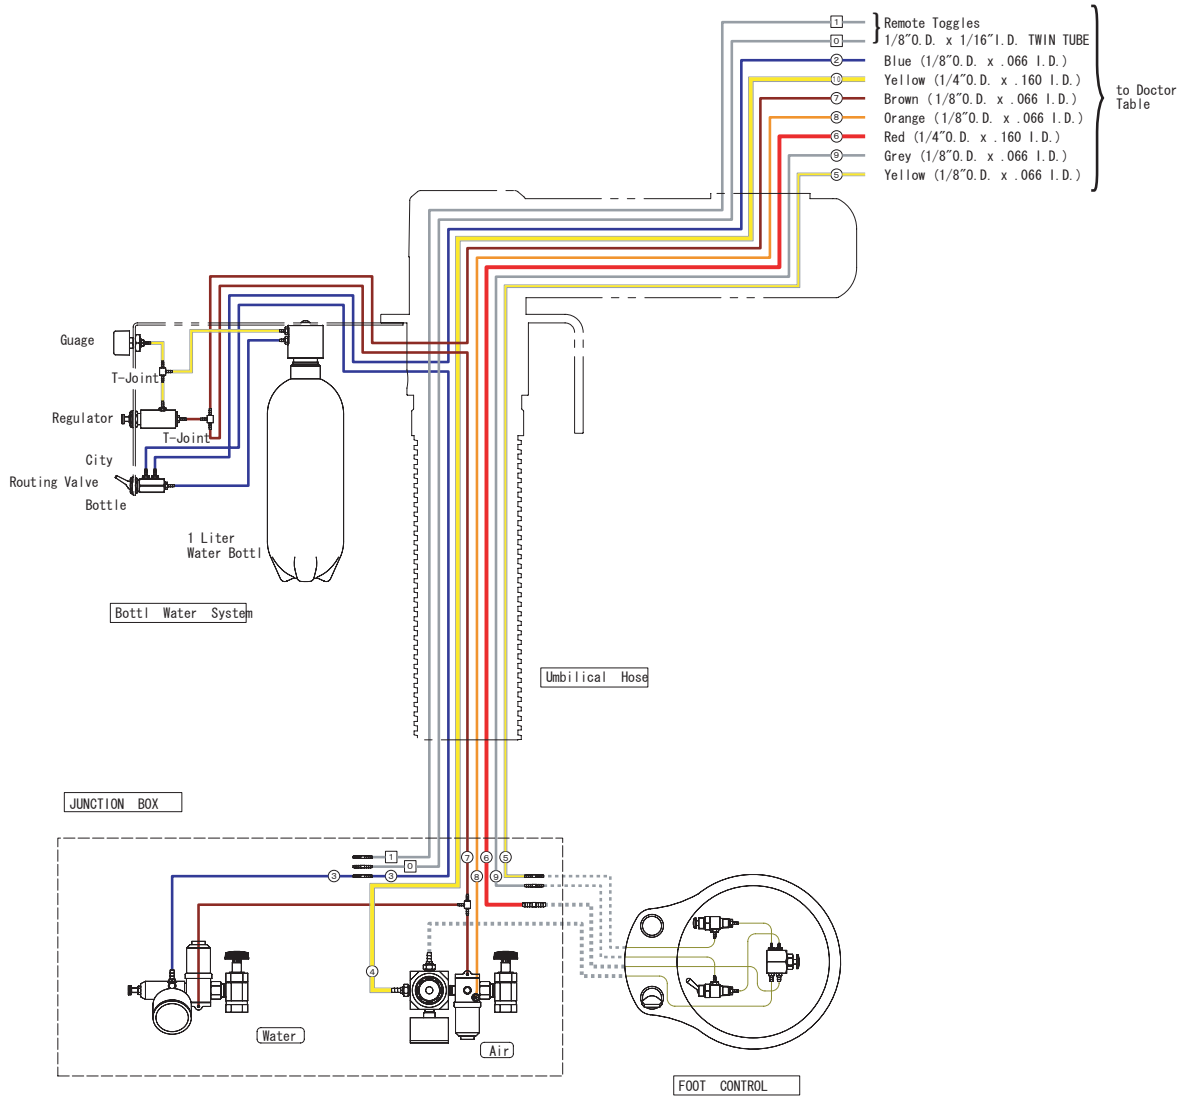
1 Remote Toggles
0 1/8″O.D. x 1/16″I.D. TWIN TUBE
2 Blue (1/8″O.D. x .066 I.D.)
10 Yellow (1/4″O.D. x .160 I.D.)
7 Brown (1/8″O.D. x .066 I.D.)
8 Orange (1/8″O.D. x .066 I.D.)
6 Red (1/4″O.D. x .160 I.D.)
9 Grey (1/8″O.D. x .066 I.D.)
5 Yellow (1/8″O.D. x .066 I.D.)

to Doctor Table

Guage

T-Joint

Regulator

T-Joint

City

Routing Valve

Bottle

1 Liter Water Bottl

Bottl Water System

Umbilical Hose

JUNCTION BOX

1 0 7 6 5

3 3 8 9

4

Water

Air

FOOT CONTROL